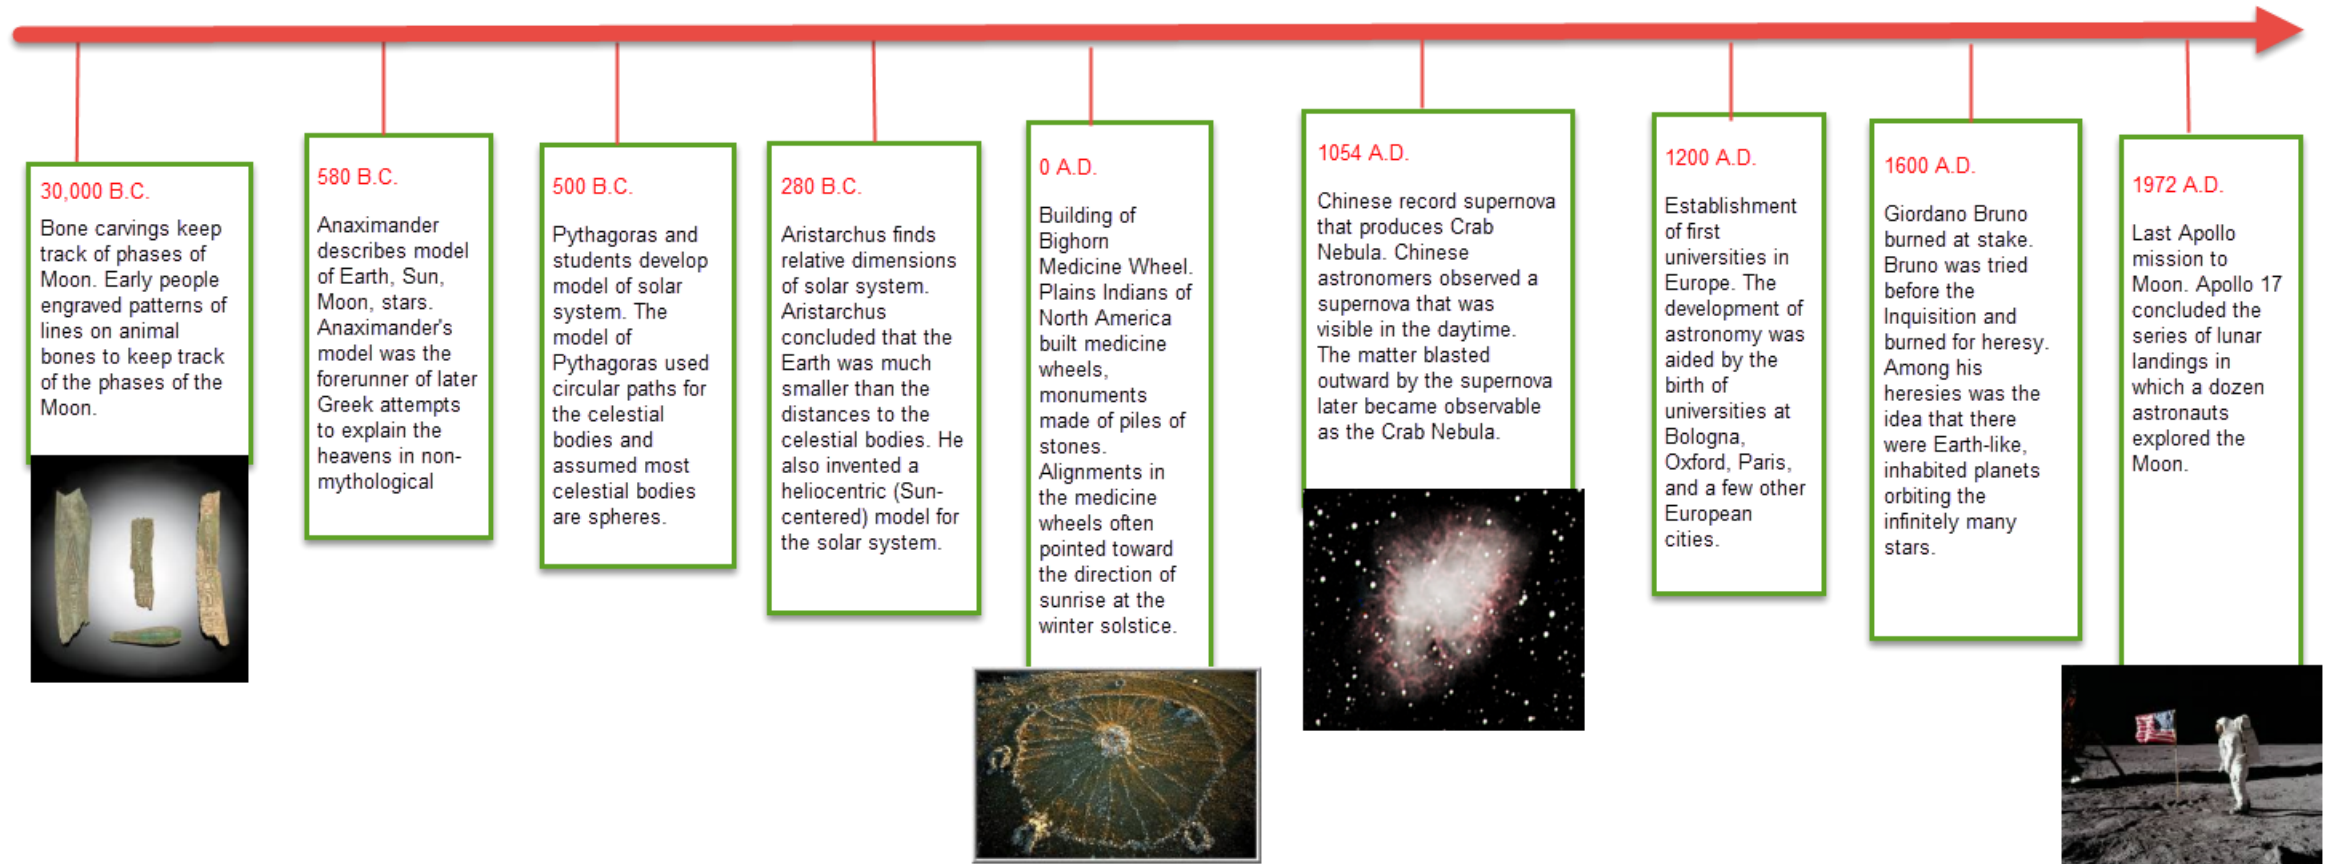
30,000 B.C.

Bone carvings keep track of phases of Moon. Early people engraved patterns of lines on animal bones to keep track of the phases of the Moon.

580 B.C.

Anaximander describes model of Earth, Sun, Moon, stars. Anaximander's model was the forerunner of later Greek attempts to explain the heavens in non-mythological

500 B.C.

Pythagoras and students develop model of solar system. The model of Pythagoras used circular paths for the celestial bodies and assumed most celestial bodies are spheres.

280 B.C.

Aristarchus finds relative dimensions of solar system. Aristarchus concluded that the Earth was much smaller than the distances to the celestial bodies. He also invented a heliocentric (Sun-centered) model for the solar system.

0 A.D.

Building of Bighorn Medicine Wheel. Plains Indians of North America built medicine wheels, monuments made of piles of stones. Alignments in the medicine wheels often pointed toward the direction of sunrise at the winter solstice.

1054 A.D.

Chinese record supernova that produces Crab Nebula. Chinese astronomers observed a supernova that was visible in the daytime. The matter blasted outward by the supernova later became observable as the Crab Nebula.

1200 A.D.

Establishment of first universities in Europe. The development of astronomy was aided by the birth of universities at Bologna, Oxford, Paris, and a few other European cities.

1600 A.D.

Giordano Bruno burned at stake. Bruno was tried before the Inquisition and burned for heresy. Among his heresies was the idea that there were Earth-like, inhabited planets orbiting the infinitely many stars.

1972 A.D.

Last Apollo mission to Moon. Apollo 17 concluded the series of lunar landings in which a dozen astronauts explored the Moon.